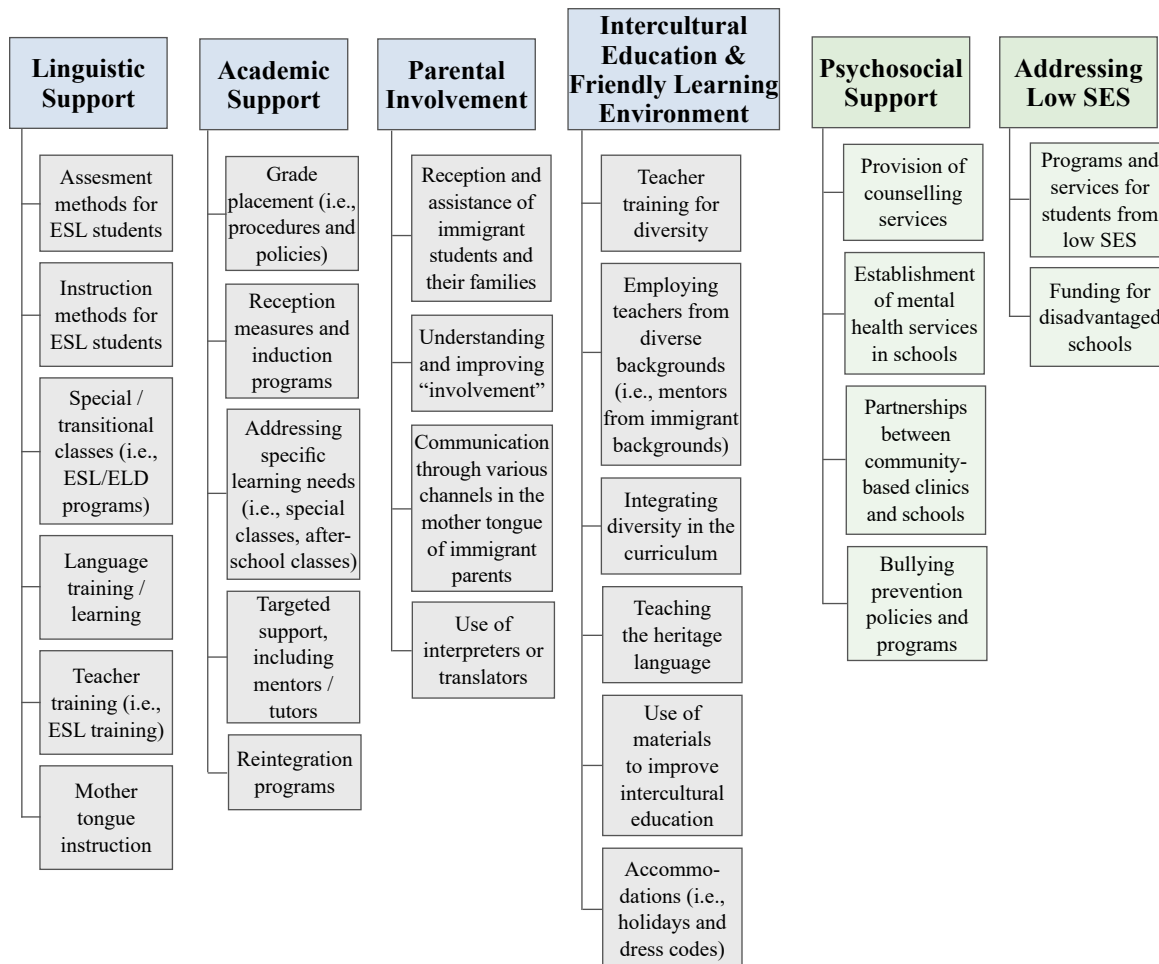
Linguistic Support

Assesment methods for ESL students

Instruction methods for ESL students

Special / transitional classes (i.e., ESL/ELD programs)

Language training / learning

Teacher training (i.e., ESL training)

Mother tongue instruction

Academic Support

Grade placement (i.e., procedures and policies)

Reception measures and induction programs

Addressing specific learning needs (i.e., special classes, afterschool classes)

Targeted support, including mentors / tutors

Reintegration programs

Parental Involvement

Reception and assistance of immigrant students and their families

Understanding and improving "involvement"

Communication through various channels in the mother tongue of immigrant parents

Use of interpreters or translators

Intercultural Education & Friendly Learning Environment

Teacher training for diversity

Employing teachers from diverse backgrounds (i.e., mentors from immigrant backgrounds)

Integrating diversity in the curriculum

Teaching the heritage language

Use of materials to improve intercultural education

Accommodations (i.e., holidays and dress codes)

Psychosocial Support

Provision of counselling services

Establishment of mental health services in schools

Partnerships between community-based clinics and schools

Bullying prevention policies and programs

Addressing Low SES

Programs and services for students from low SES

Funding for disadvantaged schools